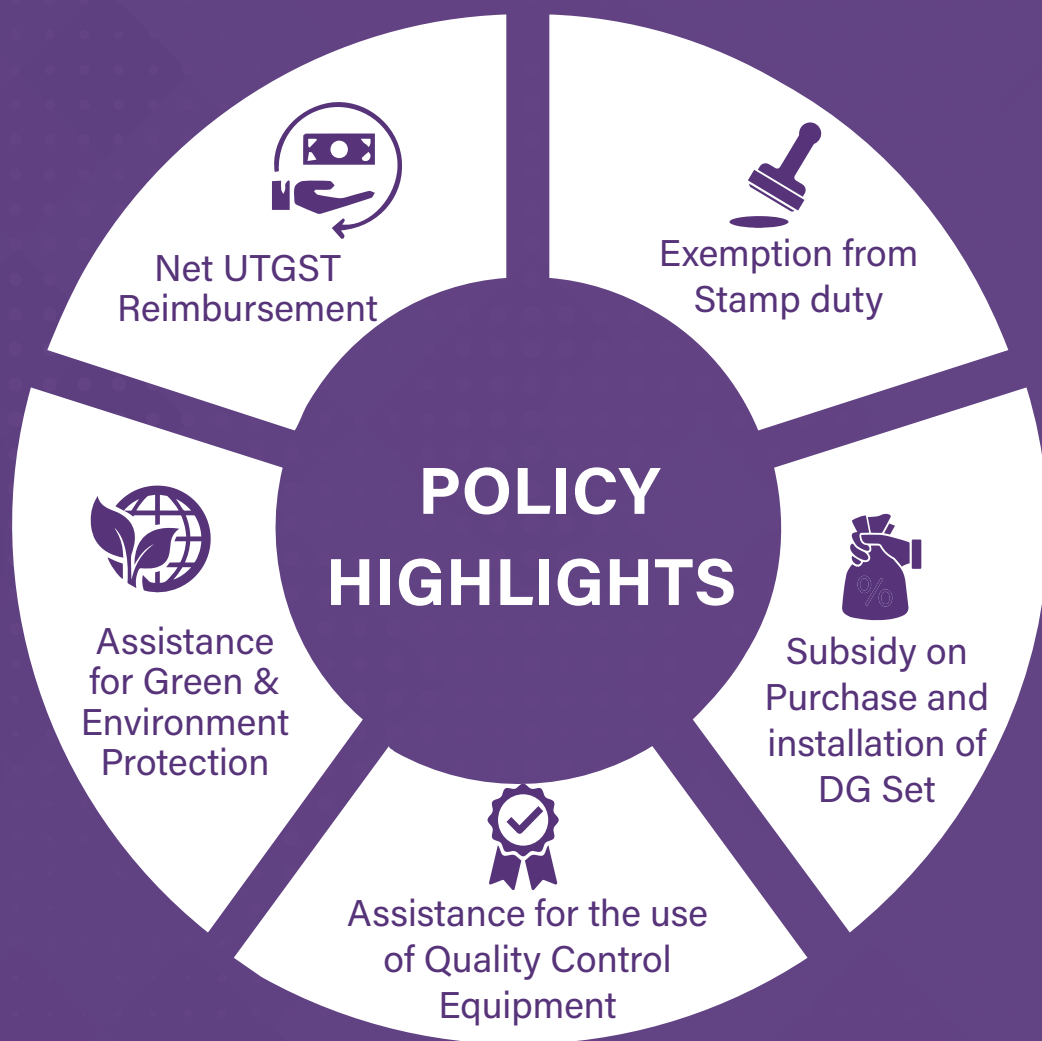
POLICY HIGHLIGHTS

Net UTGST Reimbursement

Exemption from Stamp duty

Subsidy on Purchase and installation of DG Set

Assistance for the use of Quality Control Equipment

Assistance for Green & Environment Protection